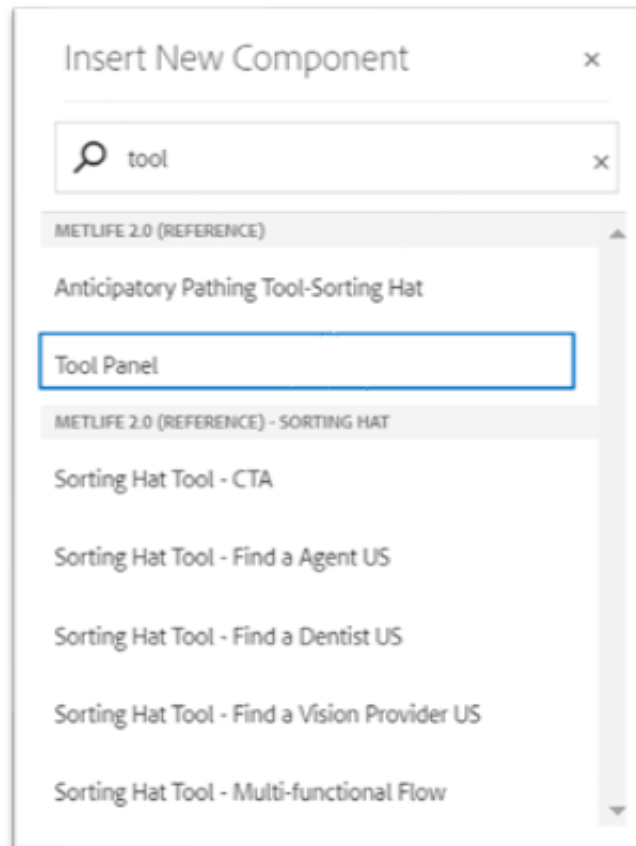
Insert New Component ×

tool ×

METLIFE 2.0 (REFERENCE)

Anticipatory Pathing Tool-Sorting Hat

Tool Panel

METLIFE 2.0 (REFERENCE) - SORTING HAT

Sorting Hat Tool - CTA

Sorting Hat Tool - Find a Agent US

Sorting Hat Tool - Find a Dentist US

Sorting Hat Tool - Find a Vision Provider US

Sorting Hat Tool - Multi-functional Flow